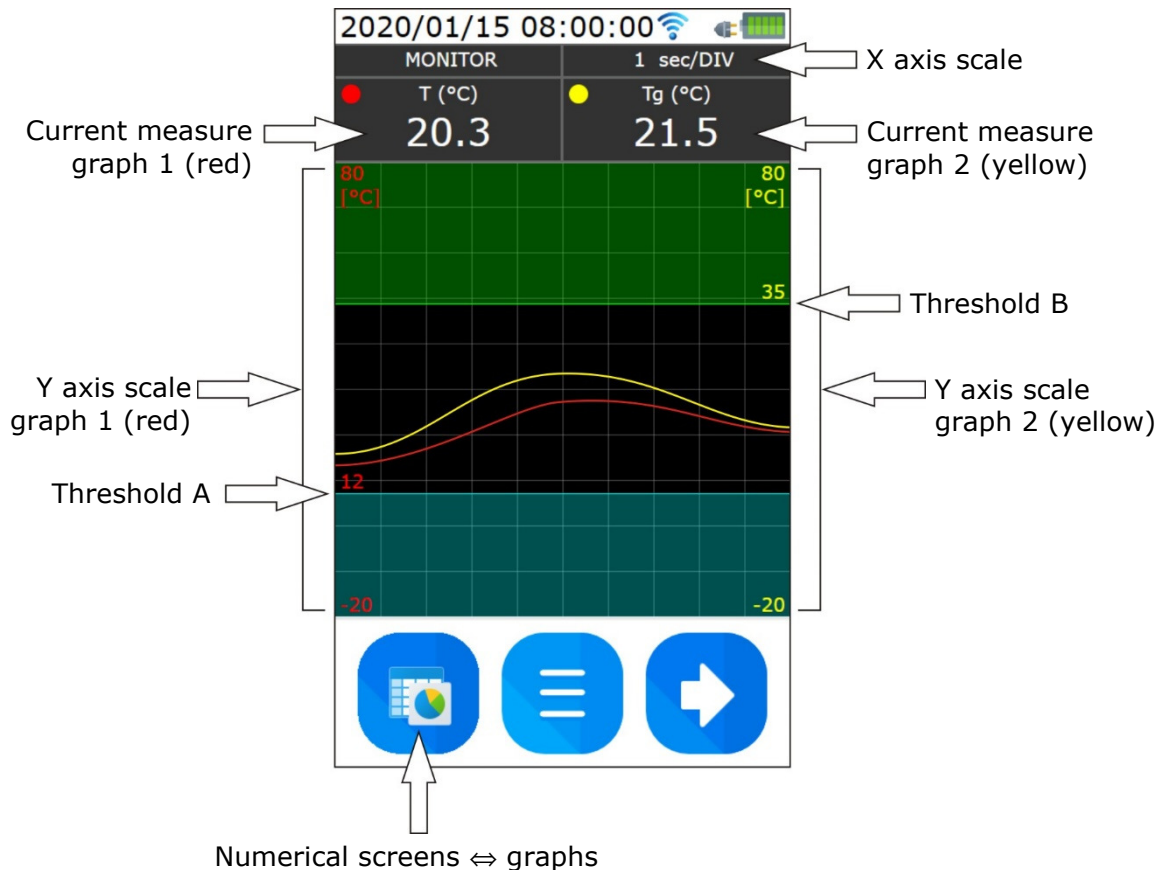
2020/01/15 08:00:00

MONITOR

1 sec/DIV

X axis scale

T (°C)

20.3

Tg (°C)

21.5

Current measure graph 1 (red)

Current measure graph 2 (yellow)

80 [°C]

80 [°C]

35

Threshold B

Y axis scale graph 1 (red)

Y axis scale graph 2 (yellow)

12

Threshold A

-20

-20

Numerical screens $\Leftrightarrow$ graphs